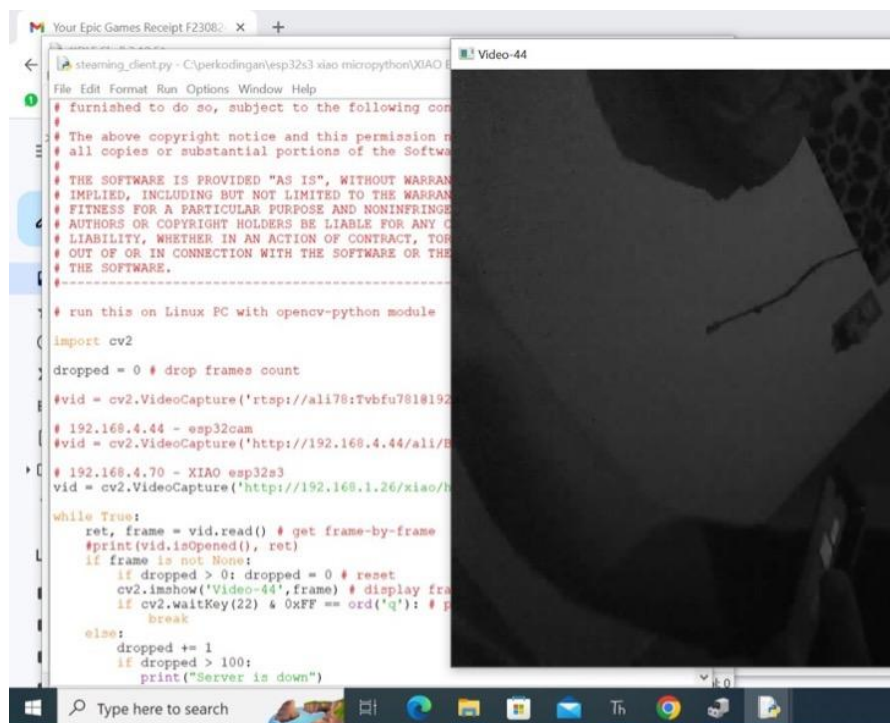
Your Epic Games Receipt F23082 ×

steaming_client.py - C:\perkodingan\esp32s3 xiao micropython\XIAO E

File Edit Format Run Options Window Help

# furnished to do so, subject to the following con
#
# The above copyright notice and this permission n
# all copies or substantial portions of the Softwa
#
# THE SOFTWARE IS PROVIDED "AS IS", WITHOUT WARRAN
# IMPLIED, INCLUDING BUT NOT LIMITED TO THE WARRAN
# FITNESS FOR A PARTICULAR PURPOSE AND NONINFRINGE
# AUTHORS OR COPYRIGHT HOLDERS BE LIABLE FOR ANY C
# LIABILITY, WHETHER IN AN ACTION OF CONTRACT, TOR
# OUT OF OR IN CONNECTION WITH THE SOFTWARE OR THE
# THE SOFTWARE.
#---------------------------------------------------

# run this on Linux PC with opencv-python module

import cv2

dropped = 0 # drop frames count

#vid = cv2.VideoCapture('rtsp://ali78:Tvbfu7818192

# 192.168.4.44 - esp32cam
#vid = cv2.VideoCapture('http://192.168.4.44/ali/B

# 192.168.4.70 - XIAO esp32s3
vid = cv2.VideoCapture('http://192.168.1.26/xiao/h

while True:
    ret, frame = vid.read() # get frame-by-frame
    #print(vid.isOpened(), ret)
    if frame is not None:
        if dropped > 0: dropped = 0 # reset
        cv2.imshow('Video-44',frame) # display fra
        if cv2.waitKey(22) & 0xFF == ord('q'): # p
            break
    else:
        dropped += 1
        if dropped > 100:
            print("Server is down")

Video-44

Type here to search